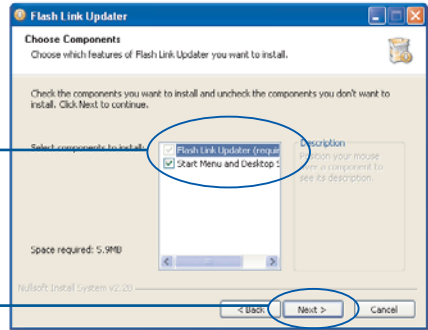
Flash Link Updater

Choose Components

Choose which features of Flash Link Updater you want to install.

Check the components you want to install and uncheck the components you don't want to install. Click Next to continue.

Select components to install:

Flash Link Updater (requi

Start Menu and Desktop S

Description

Position your mouse over a component to see its description.

Space required: 5.9MB

Nullsoft Install System v2.20

< Back

Next >

Cancel